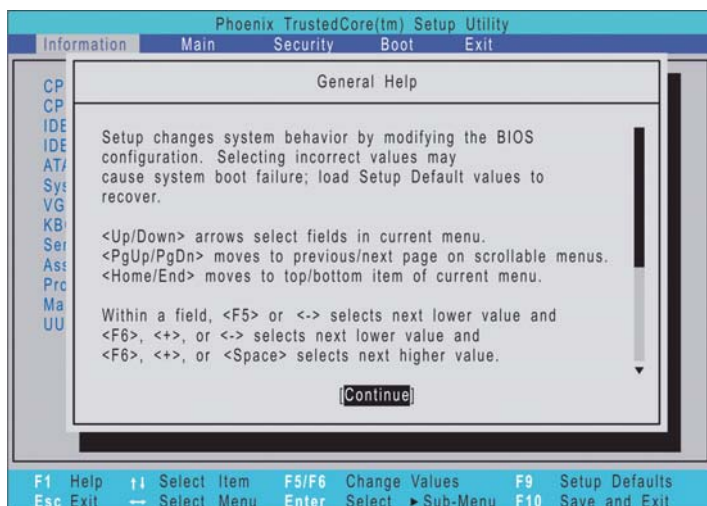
Phoenix TrustedCore(tm) Setup Utility

Information Main Security Boot Exit

CP
CP
IDE
IDE
AT
Sys
VG
KB
Se
Ass
Pro
Ma
UU

General Help

Setup changes system behavior by modifying the BIOS configuration. Selecting incorrect values may cause system boot failure; load Setup Default values to recover.

<Up/Down> arrows select fields in current menu.
<PgUp/PgDn> moves to previous/next page on scrollable menus.
<Home/End> moves to top/bottom item of current menu.

Within a field, <F5> or <-> selects next lower value and
<F6>, <+>, or <-> selects next lower value and
<F6>, <+>, or <Space> selects next higher value.

[Continue]

F1 Help ↑↓ Select Item F5/F6 Change Values F9 Setup Defaults
Esc Exit ↔ Select Menu Enter Select ► Sub-Menu F10 Save and Exit